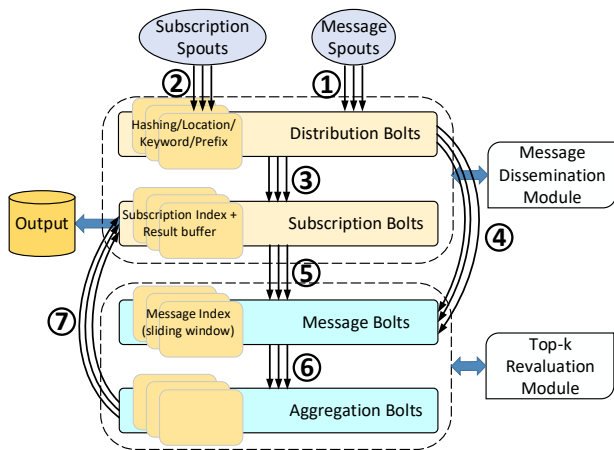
Subscription Spouts

Message Spouts

②

①

Hashing/Location/ Keyword/Prefix

Distribution Bolts

Message Dissemination Module

③

Output

Subscription Index + Result buffer

Subscription Bolts

④

⑤

⑦

Message Index (sliding window)

Message Bolts

Top-k Revaluation Module

⑥

Aggregation Bolts